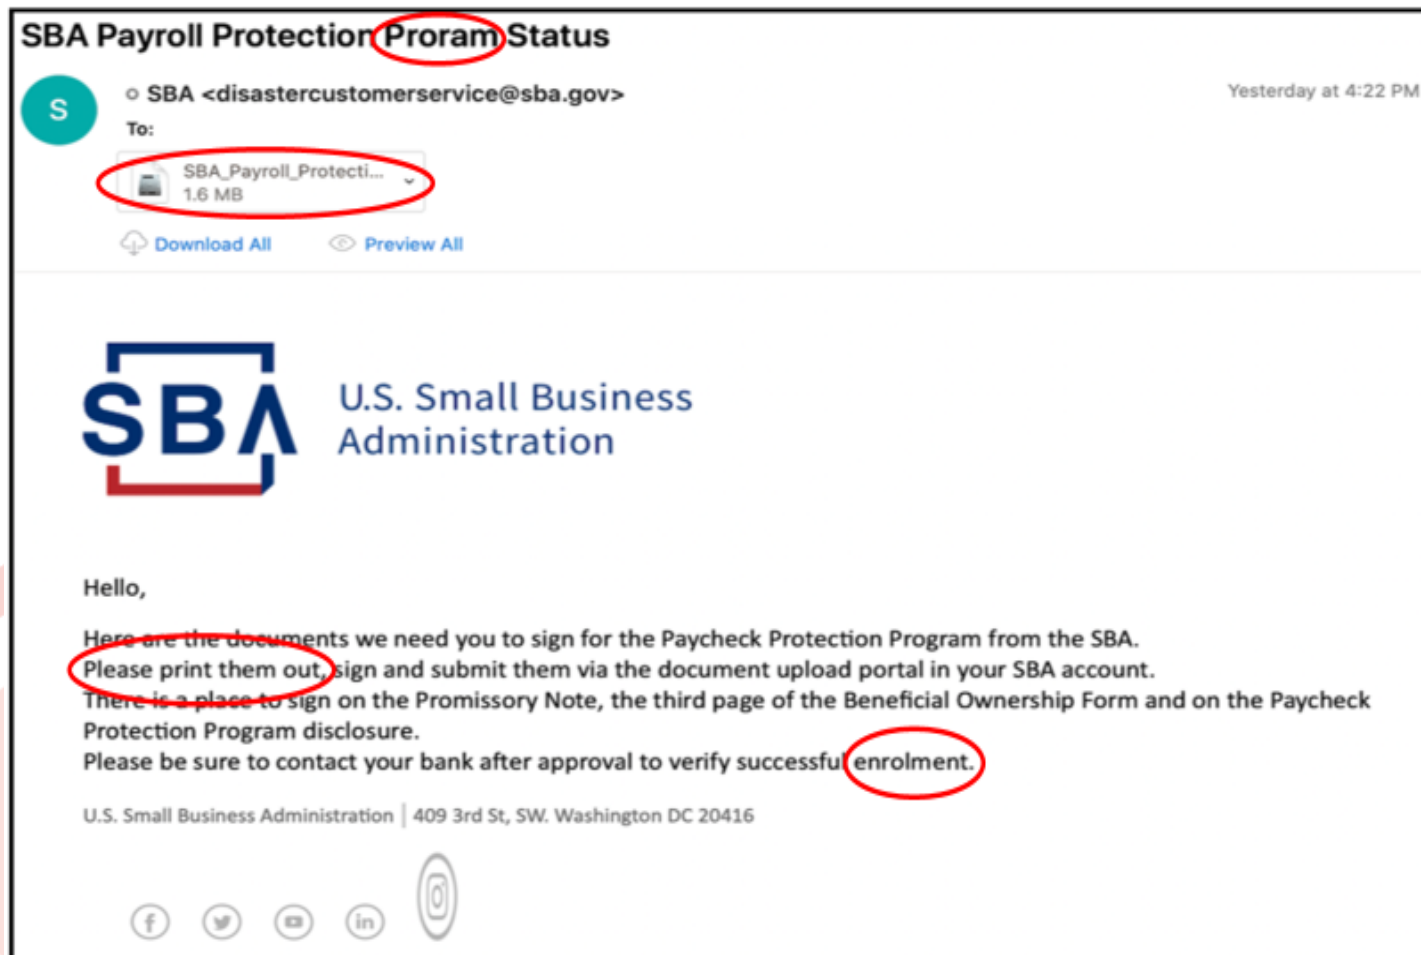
SBA Payroll Protection Proram Status

S

SBA <disastercustomerservice@sba.gov>

Yesterday at 4:22 PM

To:

SBA_Payroll_Protecti...
1.6 MB

Download All

Preview All

SBA

U.S. Small Business Administration

Hello,

Here are the documents we need you to sign for the Paycheck Protection Program from the SBA.
Please print them out, sign and submit them via the document upload portal in your SBA account.
There is a place to sign on the Promissory Note, the third page of the Beneficial Ownership Form and on the Paycheck Protection Program disclosure.
Please be sure to contact your bank after approval to verify successful enrolment.

U.S. Small Business Administration | 409 3rd St, SW. Washington DC 20416